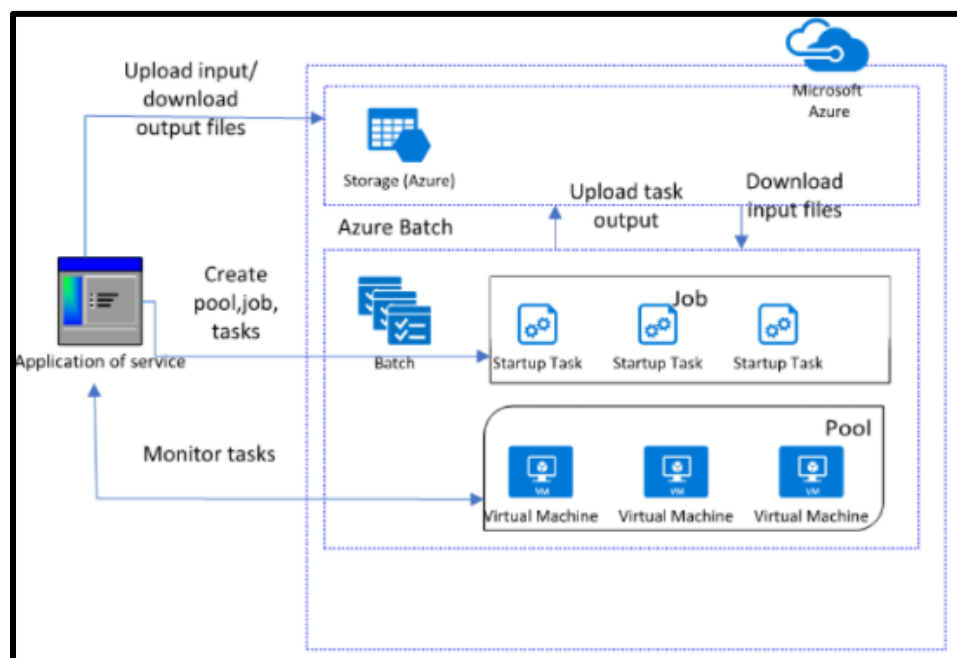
Microsoft Azure

Upload input/ download output files

Storage (Azure)

Upload task output

Download input files

Azure Batch

Create pool,job, tasks

Application of service

Batch

Job

Startup Task

Startup Task

Startup Task

Pool

Monitor tasks

VM

Virtual Machine

VM

Virtual Machine

VM

Virtual Machine